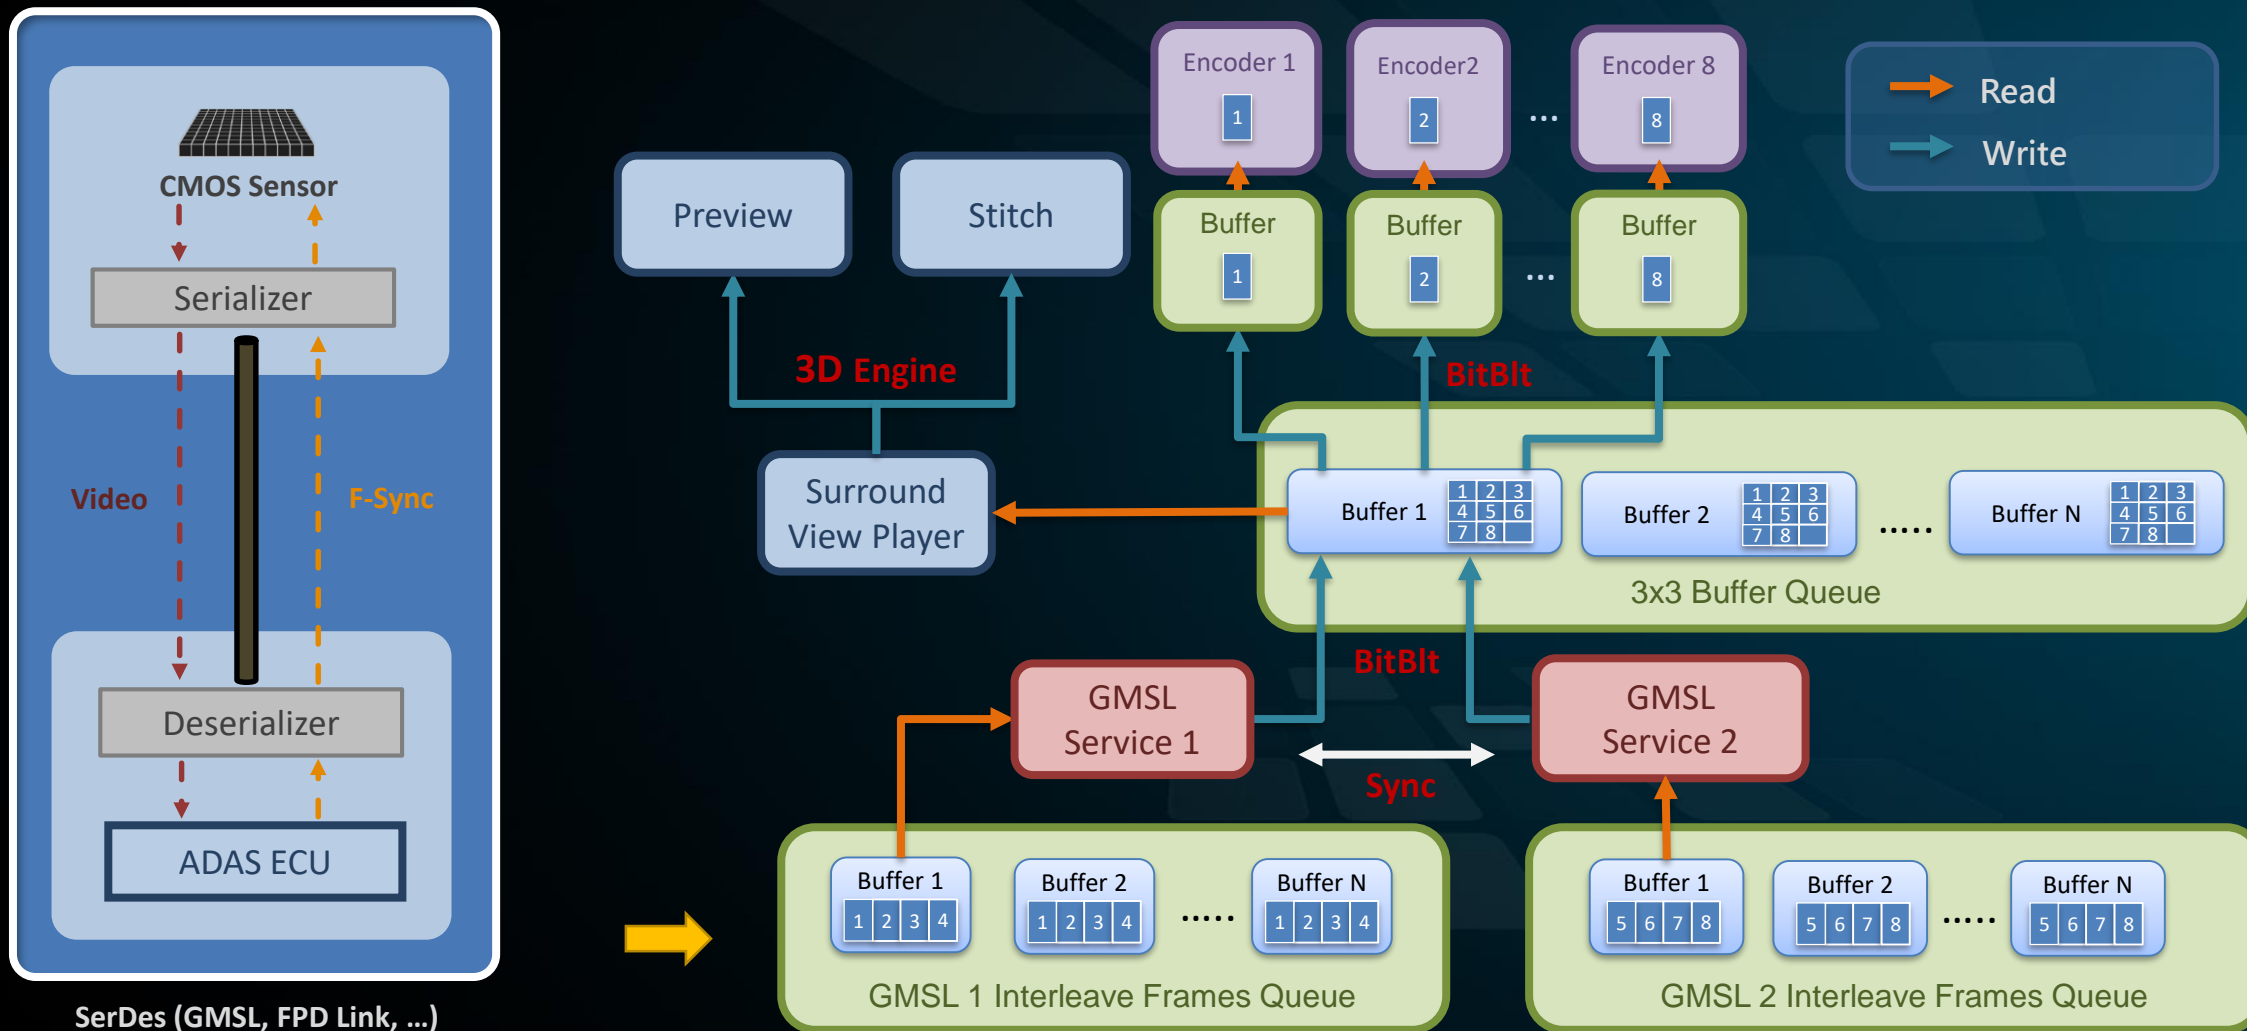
CMOS Sensor

Serializer

Video

F-Sync

Deserializer

ADAS ECU

SerDes (GMSL, FPD Link, ...)

Encoder 1
1

Encoder2
2

...

Encoder 8
8

Read

Write

Preview

Stitch

Buffer
1

Buffer
2

...

Buffer
8

3D Engine

BitBlt

Surround View Player

Buffer 1

| 1 | 2 | 3 |
|---|---|---|
| 4 | 5 | 6 |
| 7 | 8 | |

Buffer 2

| 1 | 2 | 3 |
|---|---|---|
| 4 | 5 | 6 |
| 7 | 8 | |

.....

Buffer N

| 1 | 2 | 3 |
|---|---|---|
| 4 | 5 | 6 |
| 7 | 8 | |

3x3 Buffer Queue

BitBlt

GMSL Service 1

GMSL Service 2

Sync

Buffer 1
1 2 3 4

Buffer 2
1 2 3 4

.....

Buffer N
1 2 3 4

GMSL 1 Interleave Frames Queue

Buffer 1
5 6 7 8

Buffer 2
5 6 7 8

.....

Buffer N
5 6 7 8

GMSL 2 Interleave Frames Queue